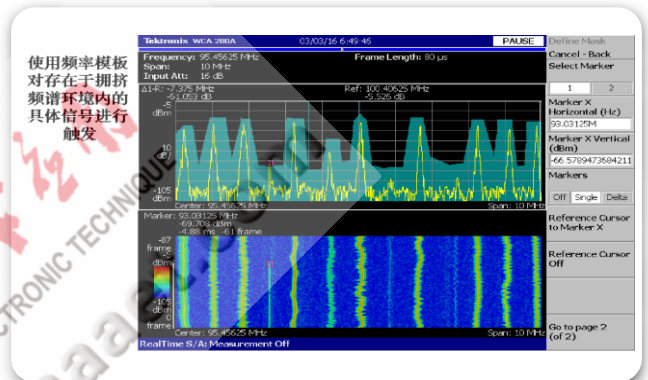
使用频率模板对存在于拥挤频谱环境内的具体信号进行触发

Tektronix WCA 280A 03/03/16 6:49:45 PAUSE

Frequency: 95.45625 MHz
Span: 10 MHz
Input Att: 16 dB

Frame Length: 80 µs

Δ1-R: -7.375 MHz
-61.053 dB

Ref: 100.40625 MHz
-5.526 dB

-5 dBm

10 dB/

-105 dBm

Center: 95.45625 MHz Span: 10 MHz

Marker: 93.03125 MHz
-69.703 dBm
-4.88 ms -61 frame

-87 frame

-5 dBm

-105 dBm

0 frame

Center: 95.45625 MHz Span: 10 MHz

RealTime S/A: Measurement Off

Define Mask

Cancel - Back

Select Marker

1 2

Marker X Horizontal (Hz)

93.03125M

Marker X Vertical (dBm)

-66.5789473684211

Markers

Off Single Delta

Reference Cursor to Marker X

Reference Cursor Off

Go to page 2 (of 2)

ELECTRONIC TECHNIQUE